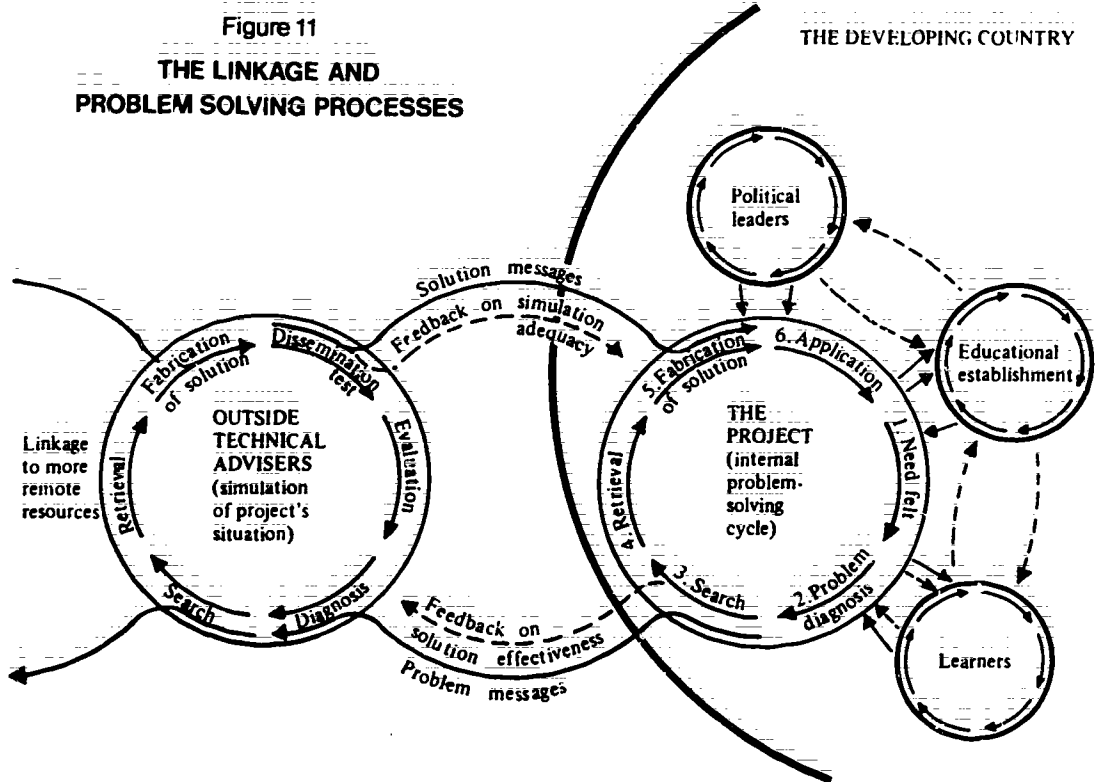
Figure 11

THE LINKAGE AND PROBLEM SOLVING PROCESSES

THE DEVELOPING COUNTRY

Political leaders

Educational establishment

Learners

Solution messages

Feedback on simulation adequacy

Fabrication of solution

Dissemination test

Evaluation

Diagnosis

Search

Retrieval

OUTSIDE TECHNICAL ADVISERS (simulation of project's situation)

Linkage to more remote resources

6. Application

1. Need felt

2. Problem diagnosis

3. Search

4. Retrieval

5. Fabrication of solution

THE PROJECT (internal problem-solving cycle)

Feedback on solution effectiveness

Problem messages